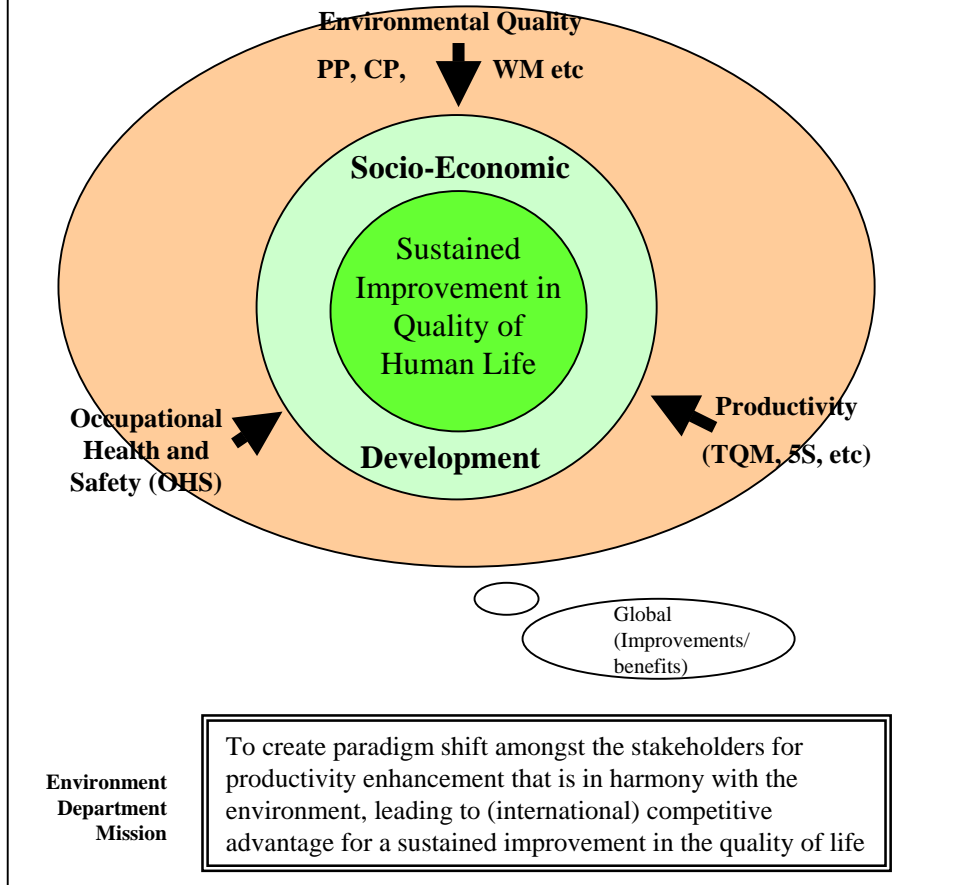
Environmental Quality

PP, CP, WM etc

Socio-Economic

Sustained Improvement in Quality of Human Life

Development

Occupational Health and Safety (OHS)

Productivity

(TQM, 5S, etc)

Global (Improvements/ benefits)

Environment Department Mission

To create paradigm shift amongst the stakeholders for productivity enhancement that is in harmony with the environment, leading to (international) competitive advantage for a sustained improvement in the quality of life